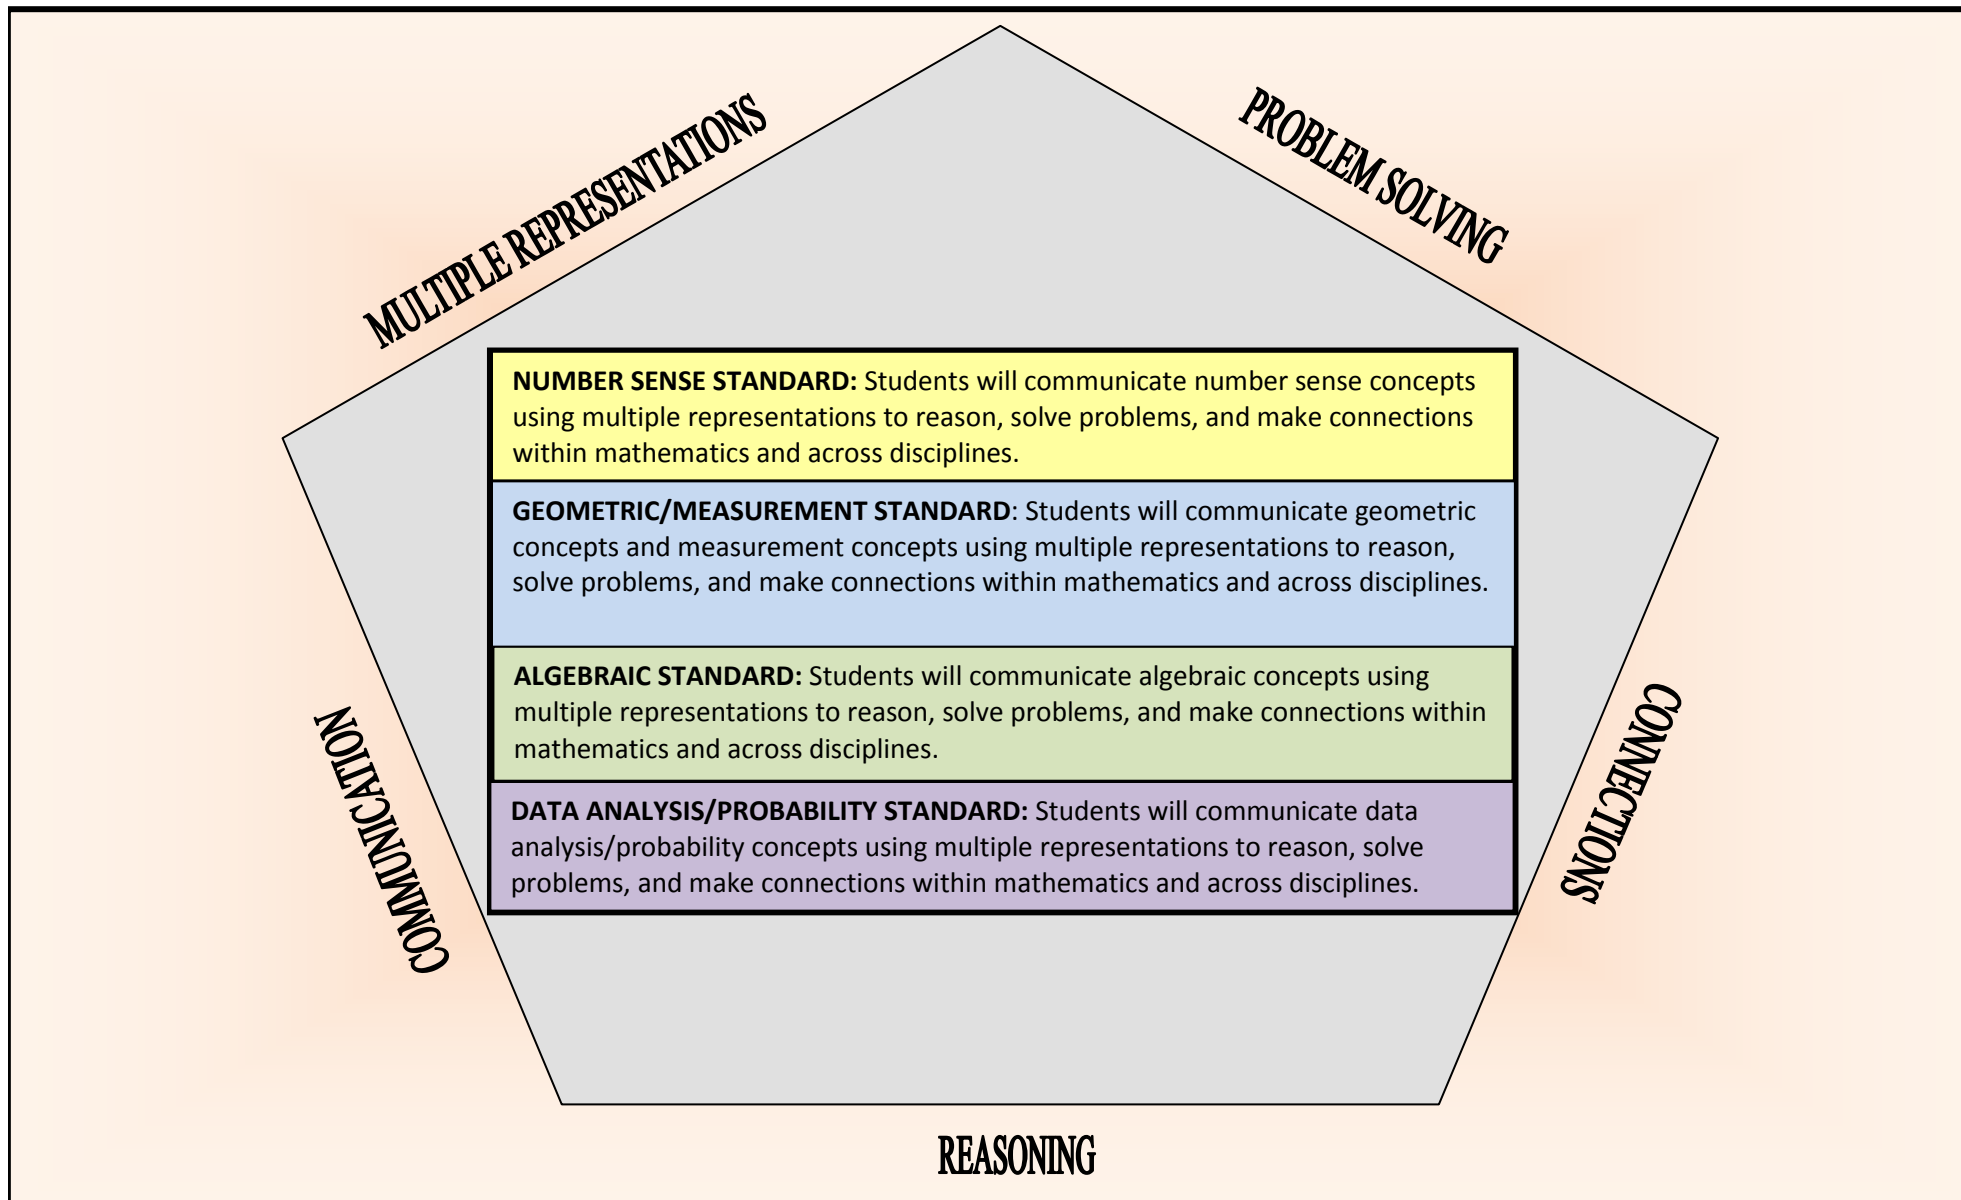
MULTIPLE REPRESENTATIONS

PROBLEM SOLVING

NUMBER SENSE STANDARD: Students will communicate number sense concepts using multiple representations to reason, solve problems, and make connections within mathematics and across disciplines.

GEOMETRIC/MEASUREMENT STANDARD: Students will communicate geometric concepts and measurement concepts using multiple representations to reason, solve problems, and make connections within mathematics and across disciplines.

ALGEBRAIC STANDARD: Students will communicate algebraic concepts using multiple representations to reason, solve problems, and make connections within mathematics and across disciplines.

DATA ANALYSIS/PROBABILITY STANDARD: Students will communicate data analysis/probability concepts using multiple representations to reason, solve problems, and make connections within mathematics and across disciplines.

COMMUNICATION

CONNECTIONS

REASONING